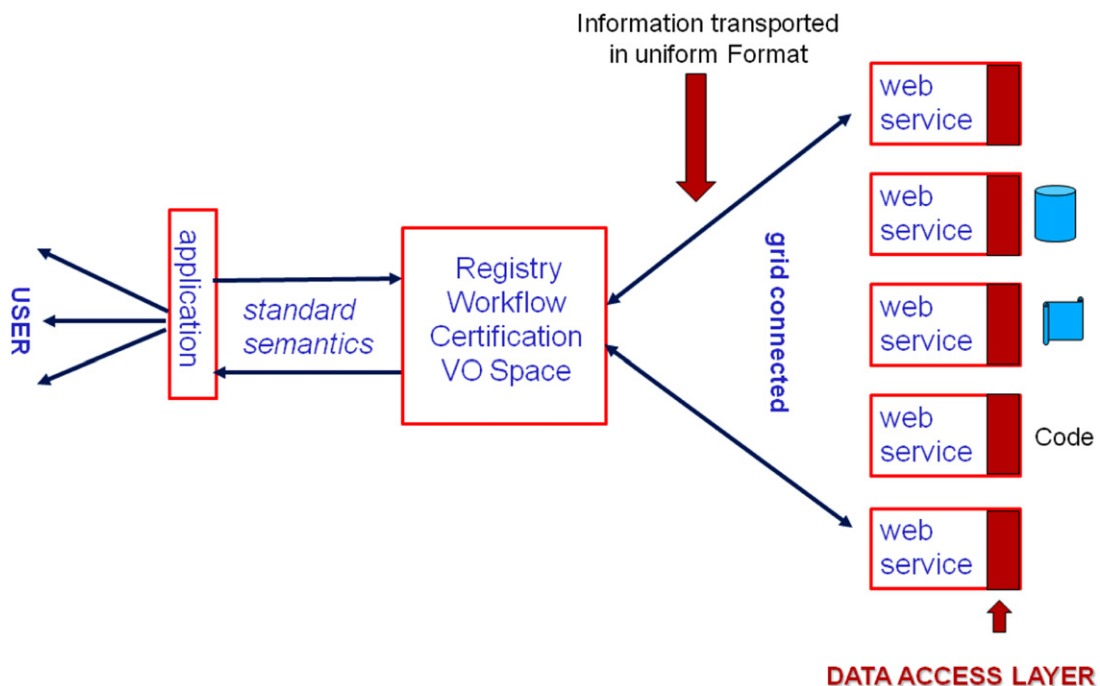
Information transported in uniform Format

USER

application

standard semantics

Registry
Workflow
Certification
VO Space

grid connected

web service

web service

web service

web service

Code

web service

DATA ACCESS LAYER